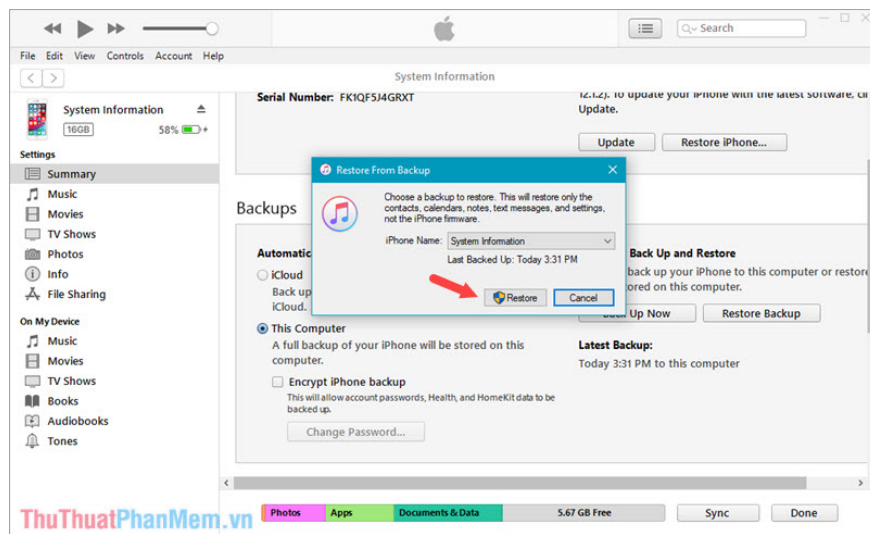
Search

File Edit View Controls Account Help

System Information

System Information
16GB 58%

Settings
Summary
Music
Movies
TV Shows
Photos
Info
File Sharing

On My Device
Music
Movies
TV Shows
Books
Audiobooks
Tones

Serial Number: FK1QF5J4GRXT

12.1.2). To update your iPhone with the latest software, cl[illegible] Update.

Update Restore iPhone...

Backups

Automatic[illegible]

iCloud
Back up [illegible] iCloud.

This Computer
A full backup of your iPhone will be stored on this computer.

Encrypt iPhone backup
This will allow account passwords, Health, and HomeKit data to be backed up.

Change Password...

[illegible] Back Up and Restore
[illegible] back up your iPhone to this computer or restore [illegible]tored on this computer.

Back Up Now Restore Backup

Latest Backup:
Today 3:31 PM to this computer

Restore From Backup

Choose a backup to restore. This will restore only the contacts, calendars, notes, text messages, and settings, not the iPhone firmware.

iPhone Name: System Information

Last Backed Up: Today 3:31 PM

Restore Cancel

Photos Apps Documents & Data 5.67 GB Free

Sync Done

ThuThuatPhanMem.vn